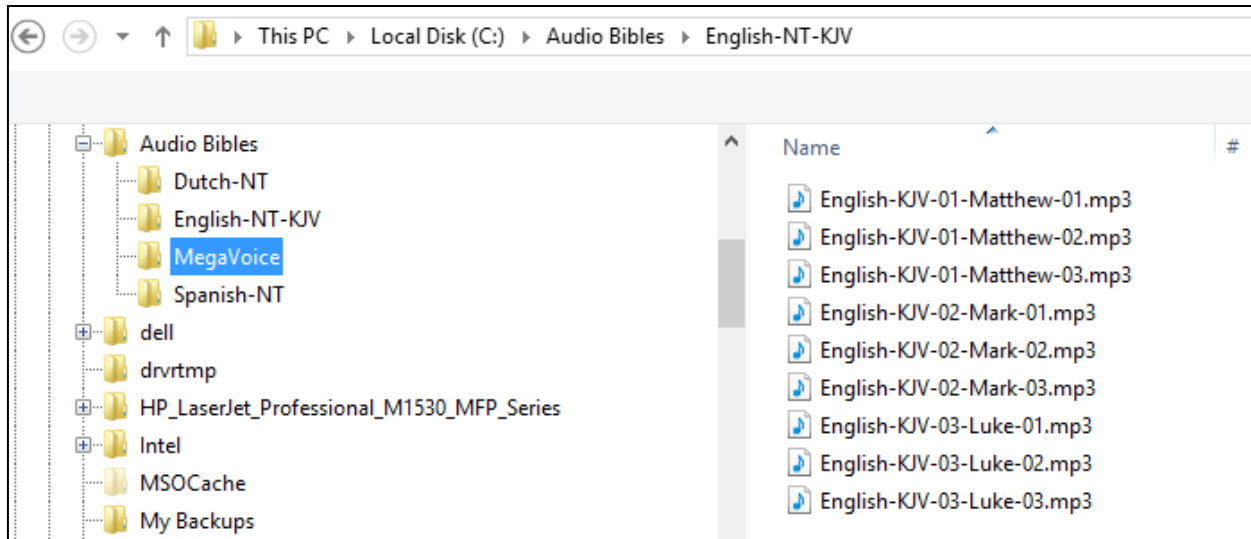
This PC ▸ Local Disk (C:) ▸ Audio Bibles ▸ English-NT-KJV

Audio Bibles
Dutch-NT
English-NT-KJV
MegaVoice
Spanish-NT
dell
drvrtmp
HP_LaserJet_Professional_M1530_MFP_Series
Intel
MSOCache
My Backups

Name
#

English-KJV-01-Matthew-01.mp3
English-KJV-01-Matthew-02.mp3
English-KJV-01-Matthew-03.mp3
English-KJV-02-Mark-01.mp3
English-KJV-02-Mark-02.mp3
English-KJV-02-Mark-03.mp3
English-KJV-03-Luke-01.mp3
English-KJV-03-Luke-02.mp3
English-KJV-03-Luke-03.mp3